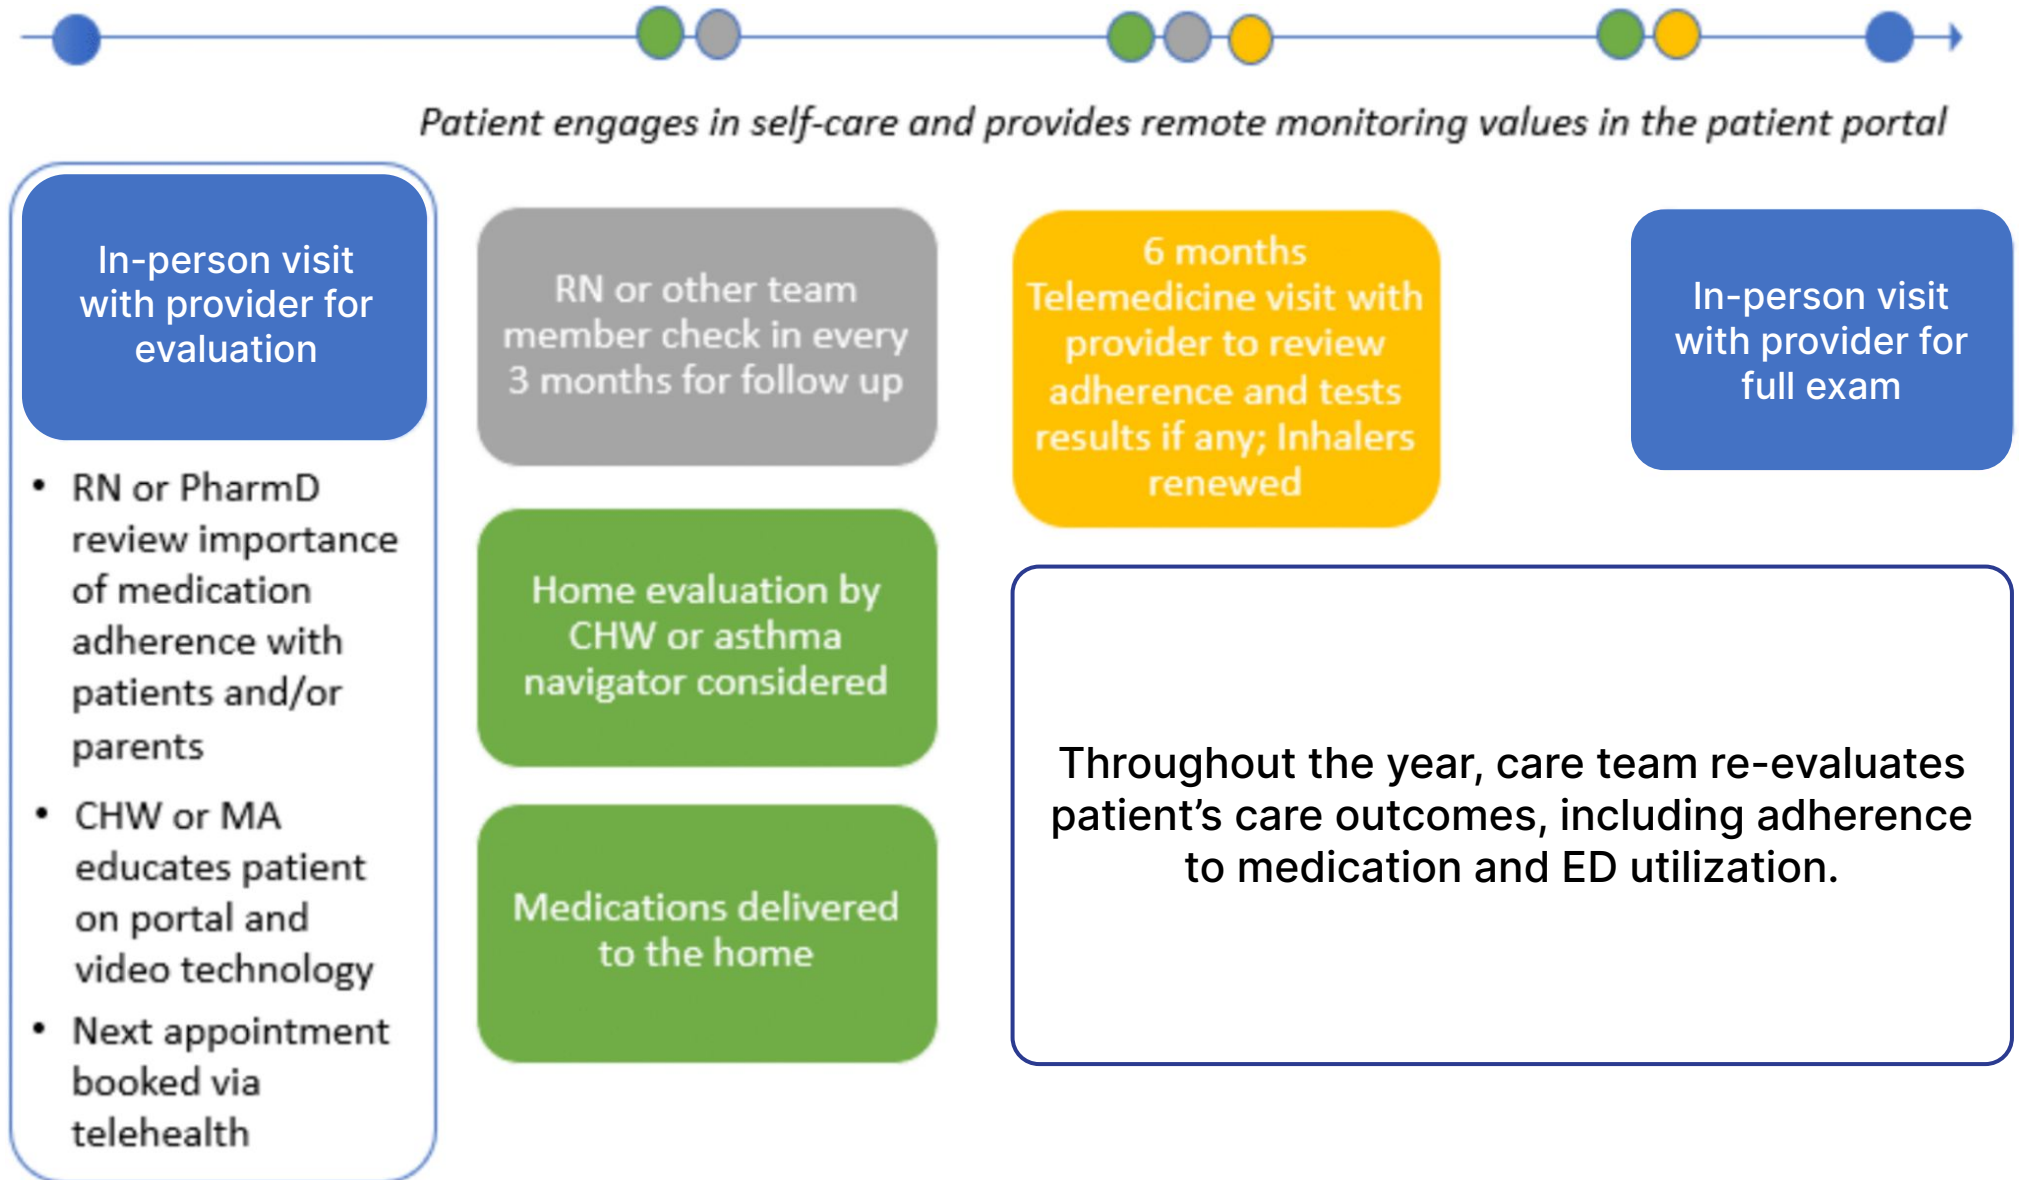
Patient engages in self-care and provides remote monitoring values in the patient portal

In-person visit with provider for evaluation

- RN or PharmD review importance of medication adherence with patients and/or parents
- CHW or MA educates patient on portal and video technology
- Next appointment booked via telehealth

RN or other team member check in every 3 months for follow up

Home evaluation by CHW or asthma navigator considered

Medications delivered to the home

6 months Telemedicine visit with provider to review adherence and tests results if any; Inhalers renewed

In-person visit with provider for full exam

Throughout the year, care team re-evaluates patient's care outcomes, including adherence to medication and ED utilization.